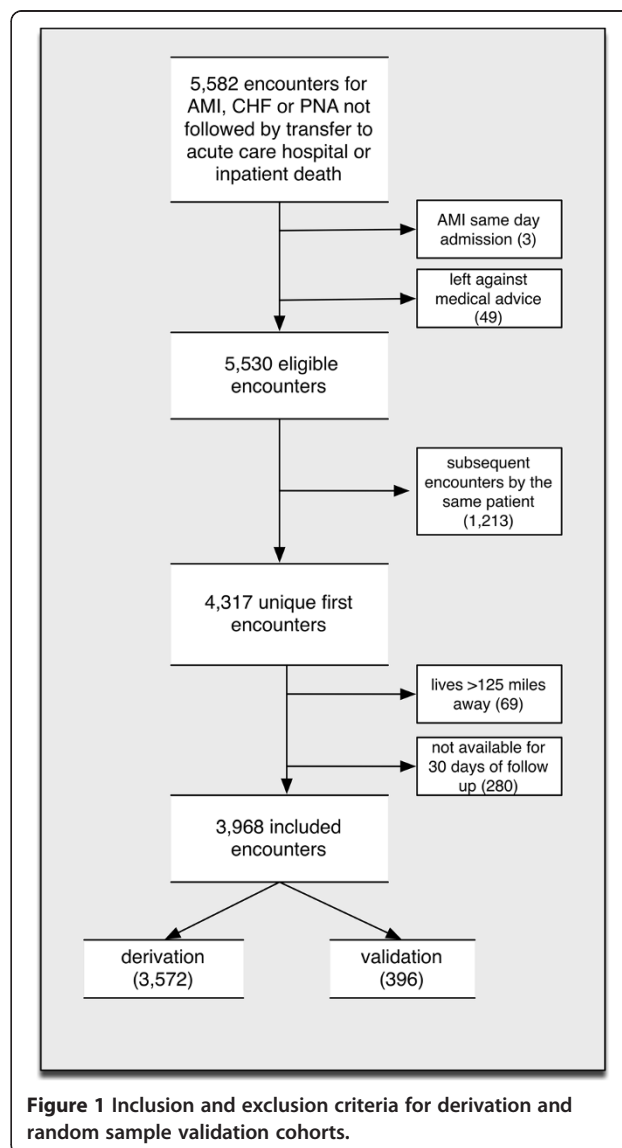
5,582 encounters for AMI, CHF or PNA not followed by transfer to acute care hospital or inpatient death

AMI same day admission (3)

left against medical advice (49)

5,530 eligible encounters

subsequent encounters by the same patient (1,213)

4,317 unique first encounters

lives >125 miles away (69)

not available for 30 days of follow up (280)

3,968 included encounters

derivation (3,572)

validation (396)

**Figure 1** Inclusion and exclusion criteria for derivation and random sample validation cohorts.